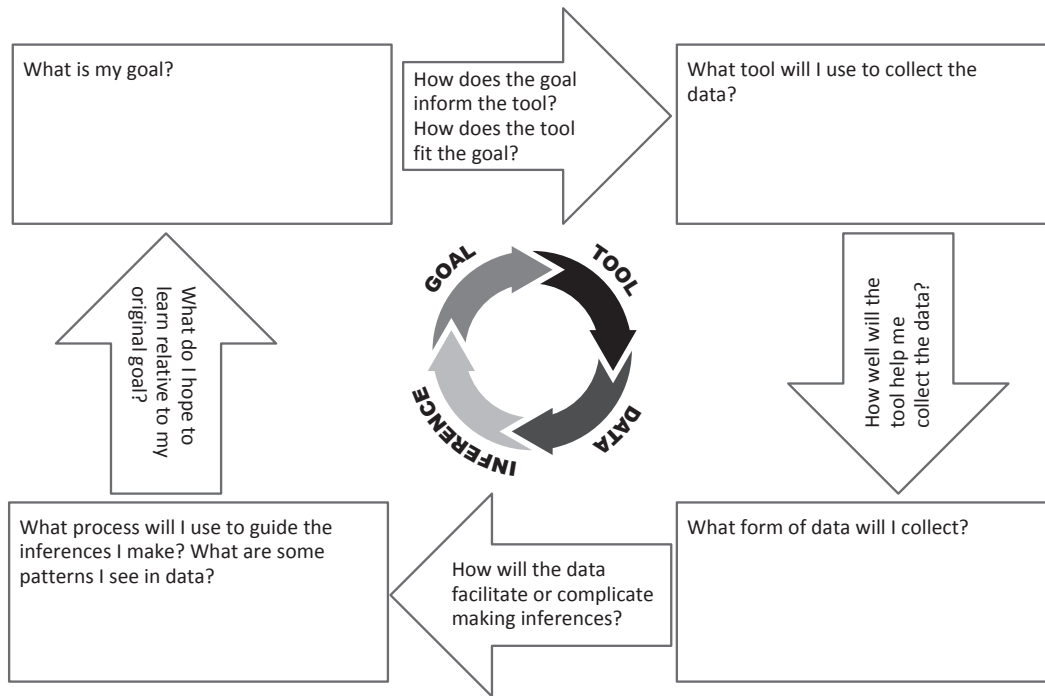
What is my goal?

How does the goal inform the tool? How does the tool fit the goal?

What tool will I use to collect the data?

GOAL

TOOL

DATA

INFERENCE

What do I hope to learn relative to my original goal?

How well will the tool help me collect the data?

What process will I use to guide the inferences I make? What are some patterns I see in data?

How will the data facilitate or complicate making inferences?

What form of data will I collect?